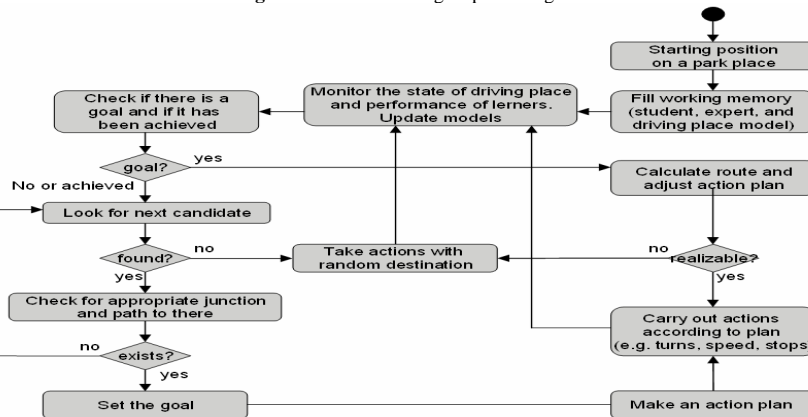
Starting position on a park place

Fill working memory (student, expert, and driving place model)

Monitor the state of driving place and performance of lerners. Update models

Check if there is a goal and if it has been achieved

goal?

yes

No or achieved

Calculate route and adjust action plan

Look for next candidate

found?

no

Take actions with random destination

no

realizable?

yes

yes

Check for appropriate junction and path to there

Carry out actions according to plan (e.g. turns, speed, stops

no

exists?

yes

Set the goal

Make an action plan